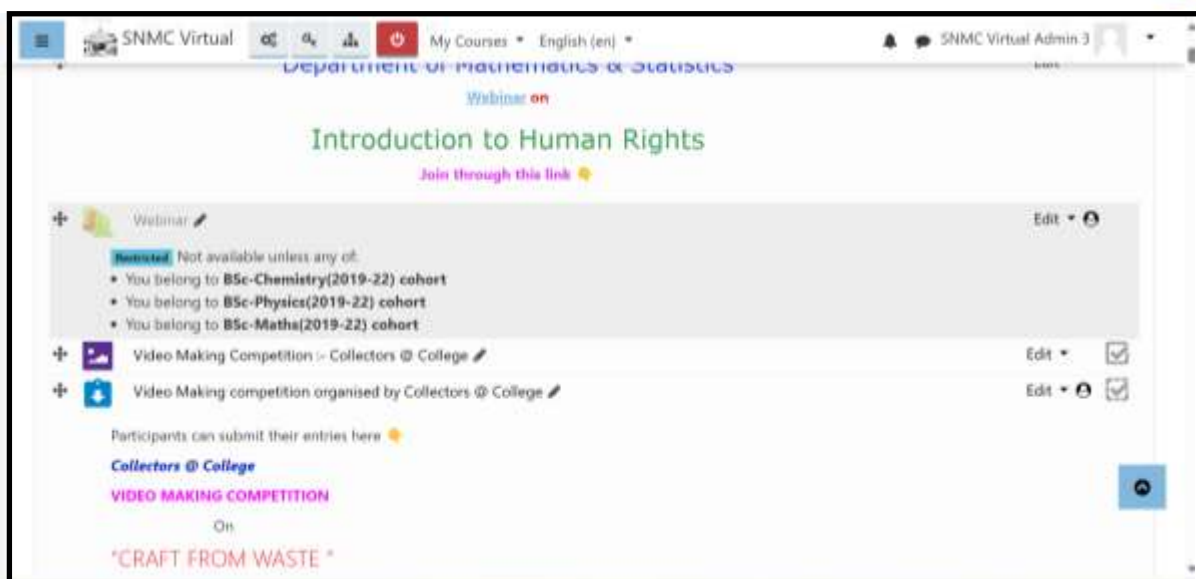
SNMC Virtual

My Courses ▾ English (en) ▾

SNMC Virtual Admin 3

Department of Mathematics & Statistics

Webinar on

Introduction to Human Rights

Join through this link

Webinar

Edit ▾

Restricted Not available unless any of:

• You belong to BSc-Chemistry(2019-22) cohort
• You belong to BSc-Physics(2019-22) cohort
• You belong to BSc-Maths(2019-22) cohort

Video Making Competition :- Collectors @ College

Edit ▾

Video Making competition organised by Collectors @ College

Edit ▾

Participants can submit their entries here

Collectors @ College

VIDEO MAKING COMPETITION

On

"CRAFT FROM WASTE "